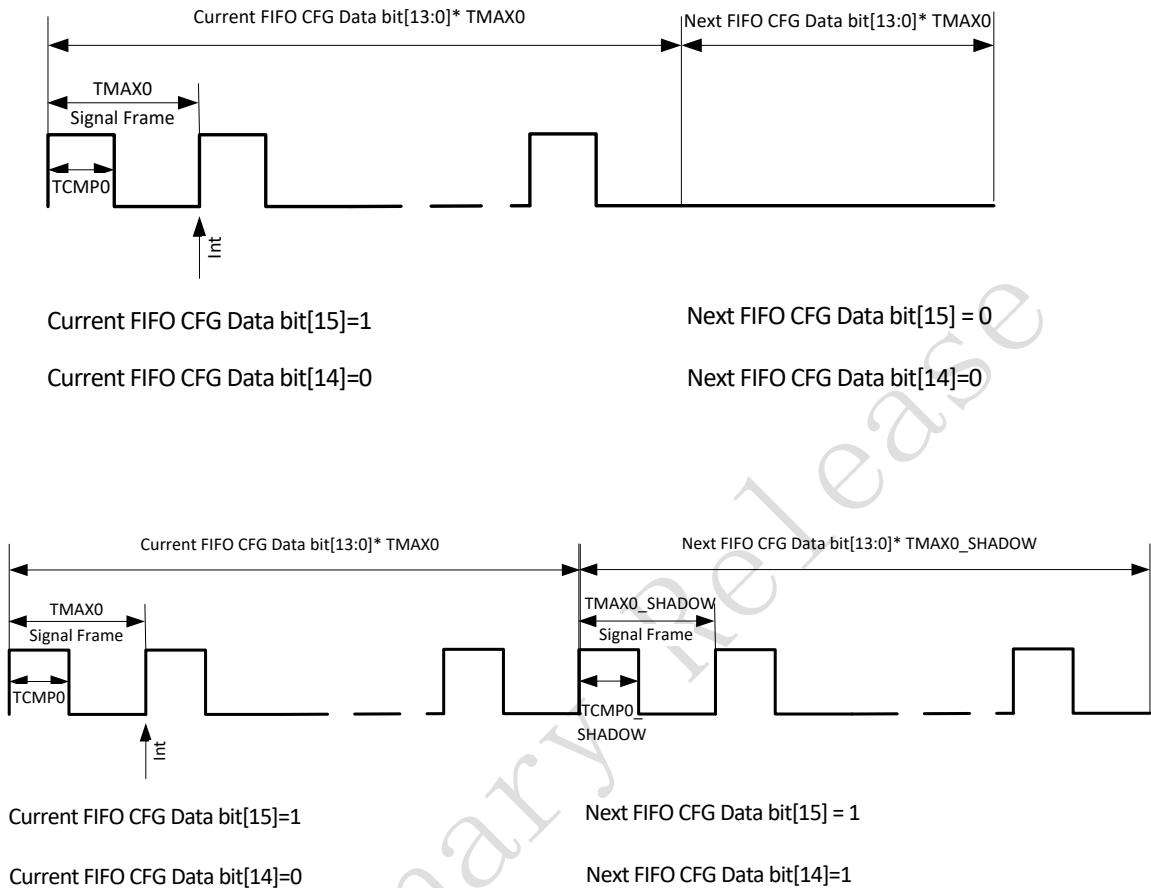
Current FIFO CFG Data bit[13:0]* TMAX0

Next FIFO CFG Data bit[13:0]* TMAX0

TMAX0

Signal Frame

TCMP0

Int

Current FIFO CFG Data bit[15]=1

Current FIFO CFG Data bit[14]=0

Next FIFO CFG Data bit[15] = 0

Next FIFO CFG Data bit[14]=0

Current FIFO CFG Data bit[13:0]* TMAX0

Next FIFO CFG Data bit[13:0]* TMAX0_SHADOW

TMAX0

Signal Frame

TCMP0

TMAX0_SHADOW

Signal Frame

TCMP0_SHADOW

Int

Current FIFO CFG Data bit[15]=1

Current FIFO CFG Data bit[14]=0

Next FIFO CFG Data bit[15] = 1

Next FIFO CFG Data bit[14]=1

Preliminary Release